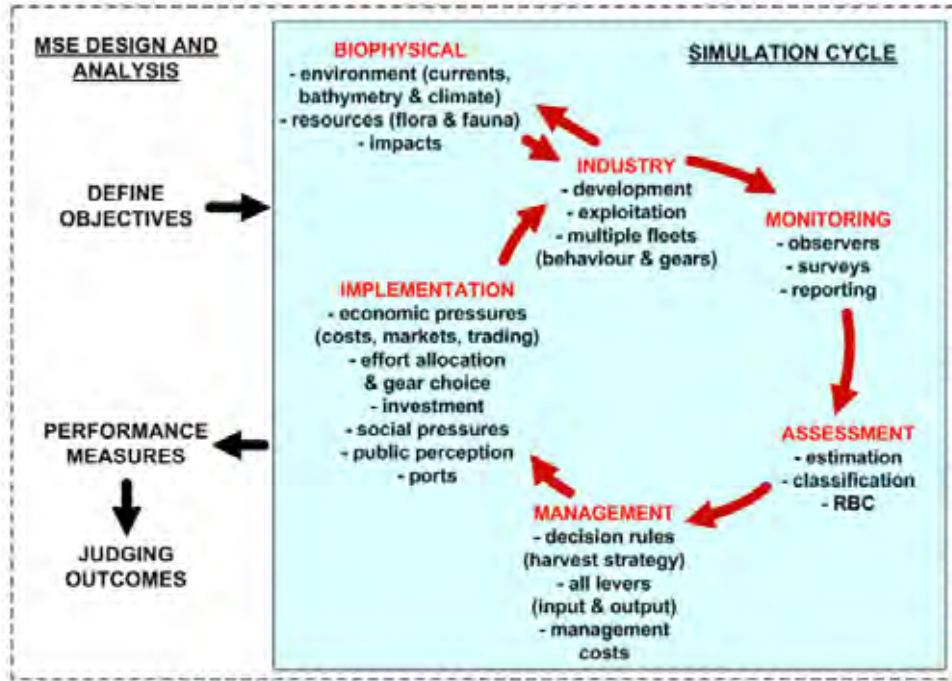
MSE DESIGN AND ANALYSIS

DEFINE OBJECTIVES

PERFORMANCE MEASURES

JUDGING OUTCOMES

SIMULATION CYCLE

BIOPHYSICAL
- environment (currents, bathymetry & climate)
- resources (flora & fauna)
- impacts

INDUSTRY
- development
- exploitation
- multiple fleets (behaviour & gears)

MONITORING
- observers
- surveys
- reporting

ASSESSMENT
- estimation
- classification
- RBC

MANAGEMENT
- decision rules (harvest strategy)
- all levers (input & output)
- management costs

IMPLEMENTATION
- economic pressures (costs, markets, trading)
- effort allocation & gear choice
- investment
- social pressures
- public perception
- ports